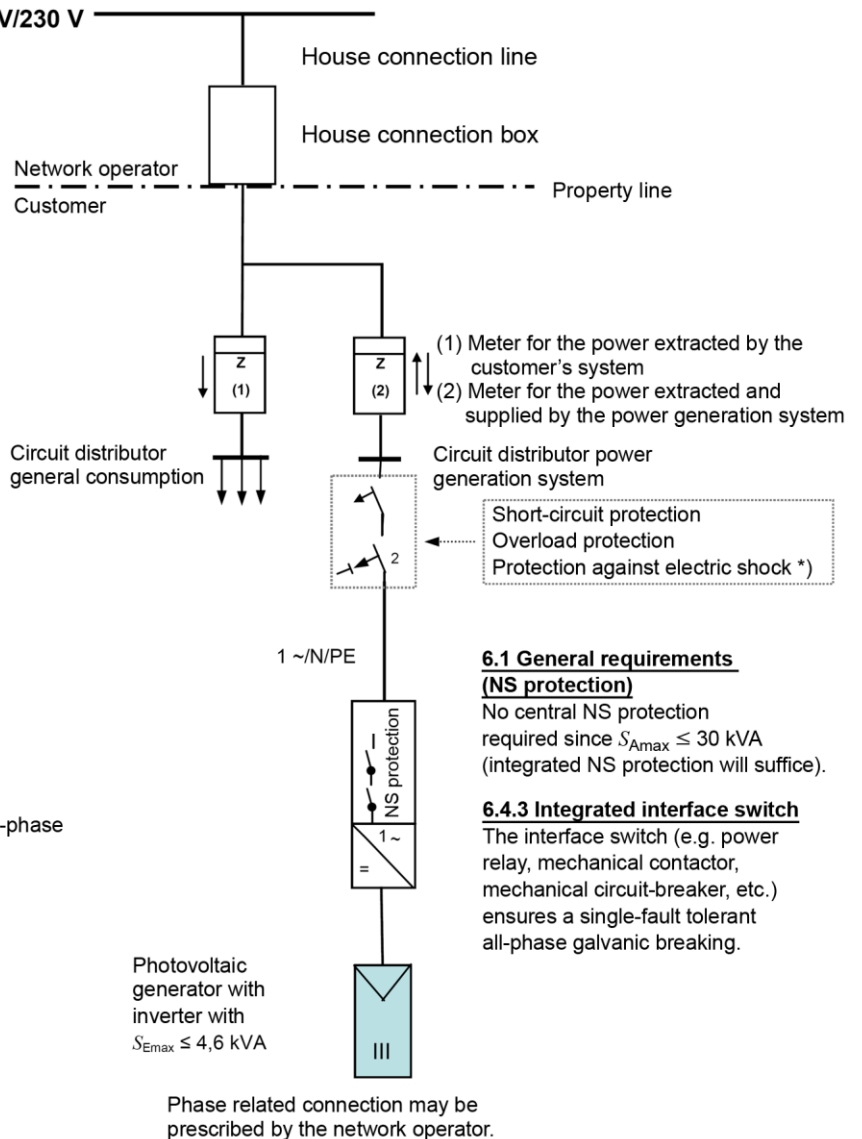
V/230 V

House connection line

House connection box

Network operator

Customer

Property line

Z
(1)

Z
(2)

(1) Meter for the power extracted by the customer's system
(2) Meter for the power extracted and supplied by the power generation system

Circuit distributor general consumption

Circuit distributor power generation system

2

Short-circuit protection
Overload protection
Protection against electric shock *)

1 ~/N/PE

6.1 General requirements (NS protection)
No central NS protection required since $S_{\mathrm{Amax}} \leq 30$ kVA (integrated NS protection will suffice).

NS protection

1~
=

-phase

6.4.3 Integrated interface switch
The interface switch (e.g. power relay, mechanical contactor, mechanical circuit-breaker, etc.) ensures a single-fault tolerant all-phase galvanic breaking.

Photovoltaic generator with inverter with $S_{\mathrm{Emax}} \leq 4,6$ kVA

III

Phase related connection may be prescribed by the network operator.